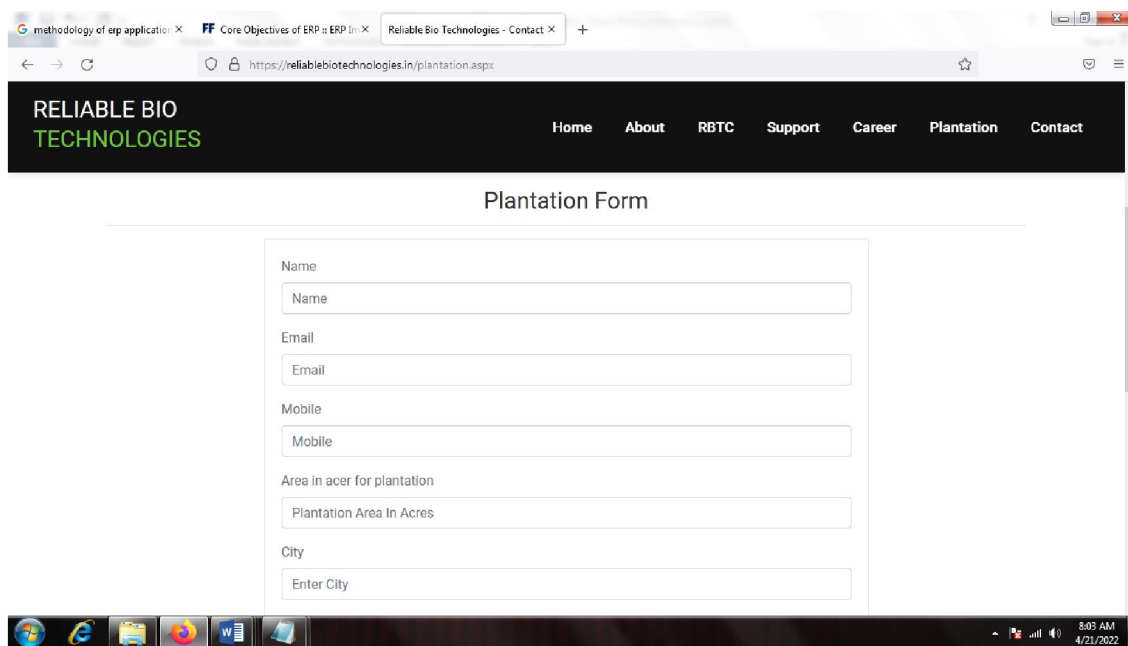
G methodology of erp applicatior ×
FF Core Objectives of ERP :: ERP Ir ×
Reliable Bio Technologies - Contact ×
+

https://reliablebiotechnologies.in/plantation.aspx

RELIABLE BIO
TECHNOLOGIES

Home
About
RBTC
Support
Career
Plantation
Contact

Plantation Form

Name
Name

Email
Email

Mobile
Mobile

Area in acer for plantation
Plantation Area In Acres

City
Enter City

8:03 AM
4/21/2022